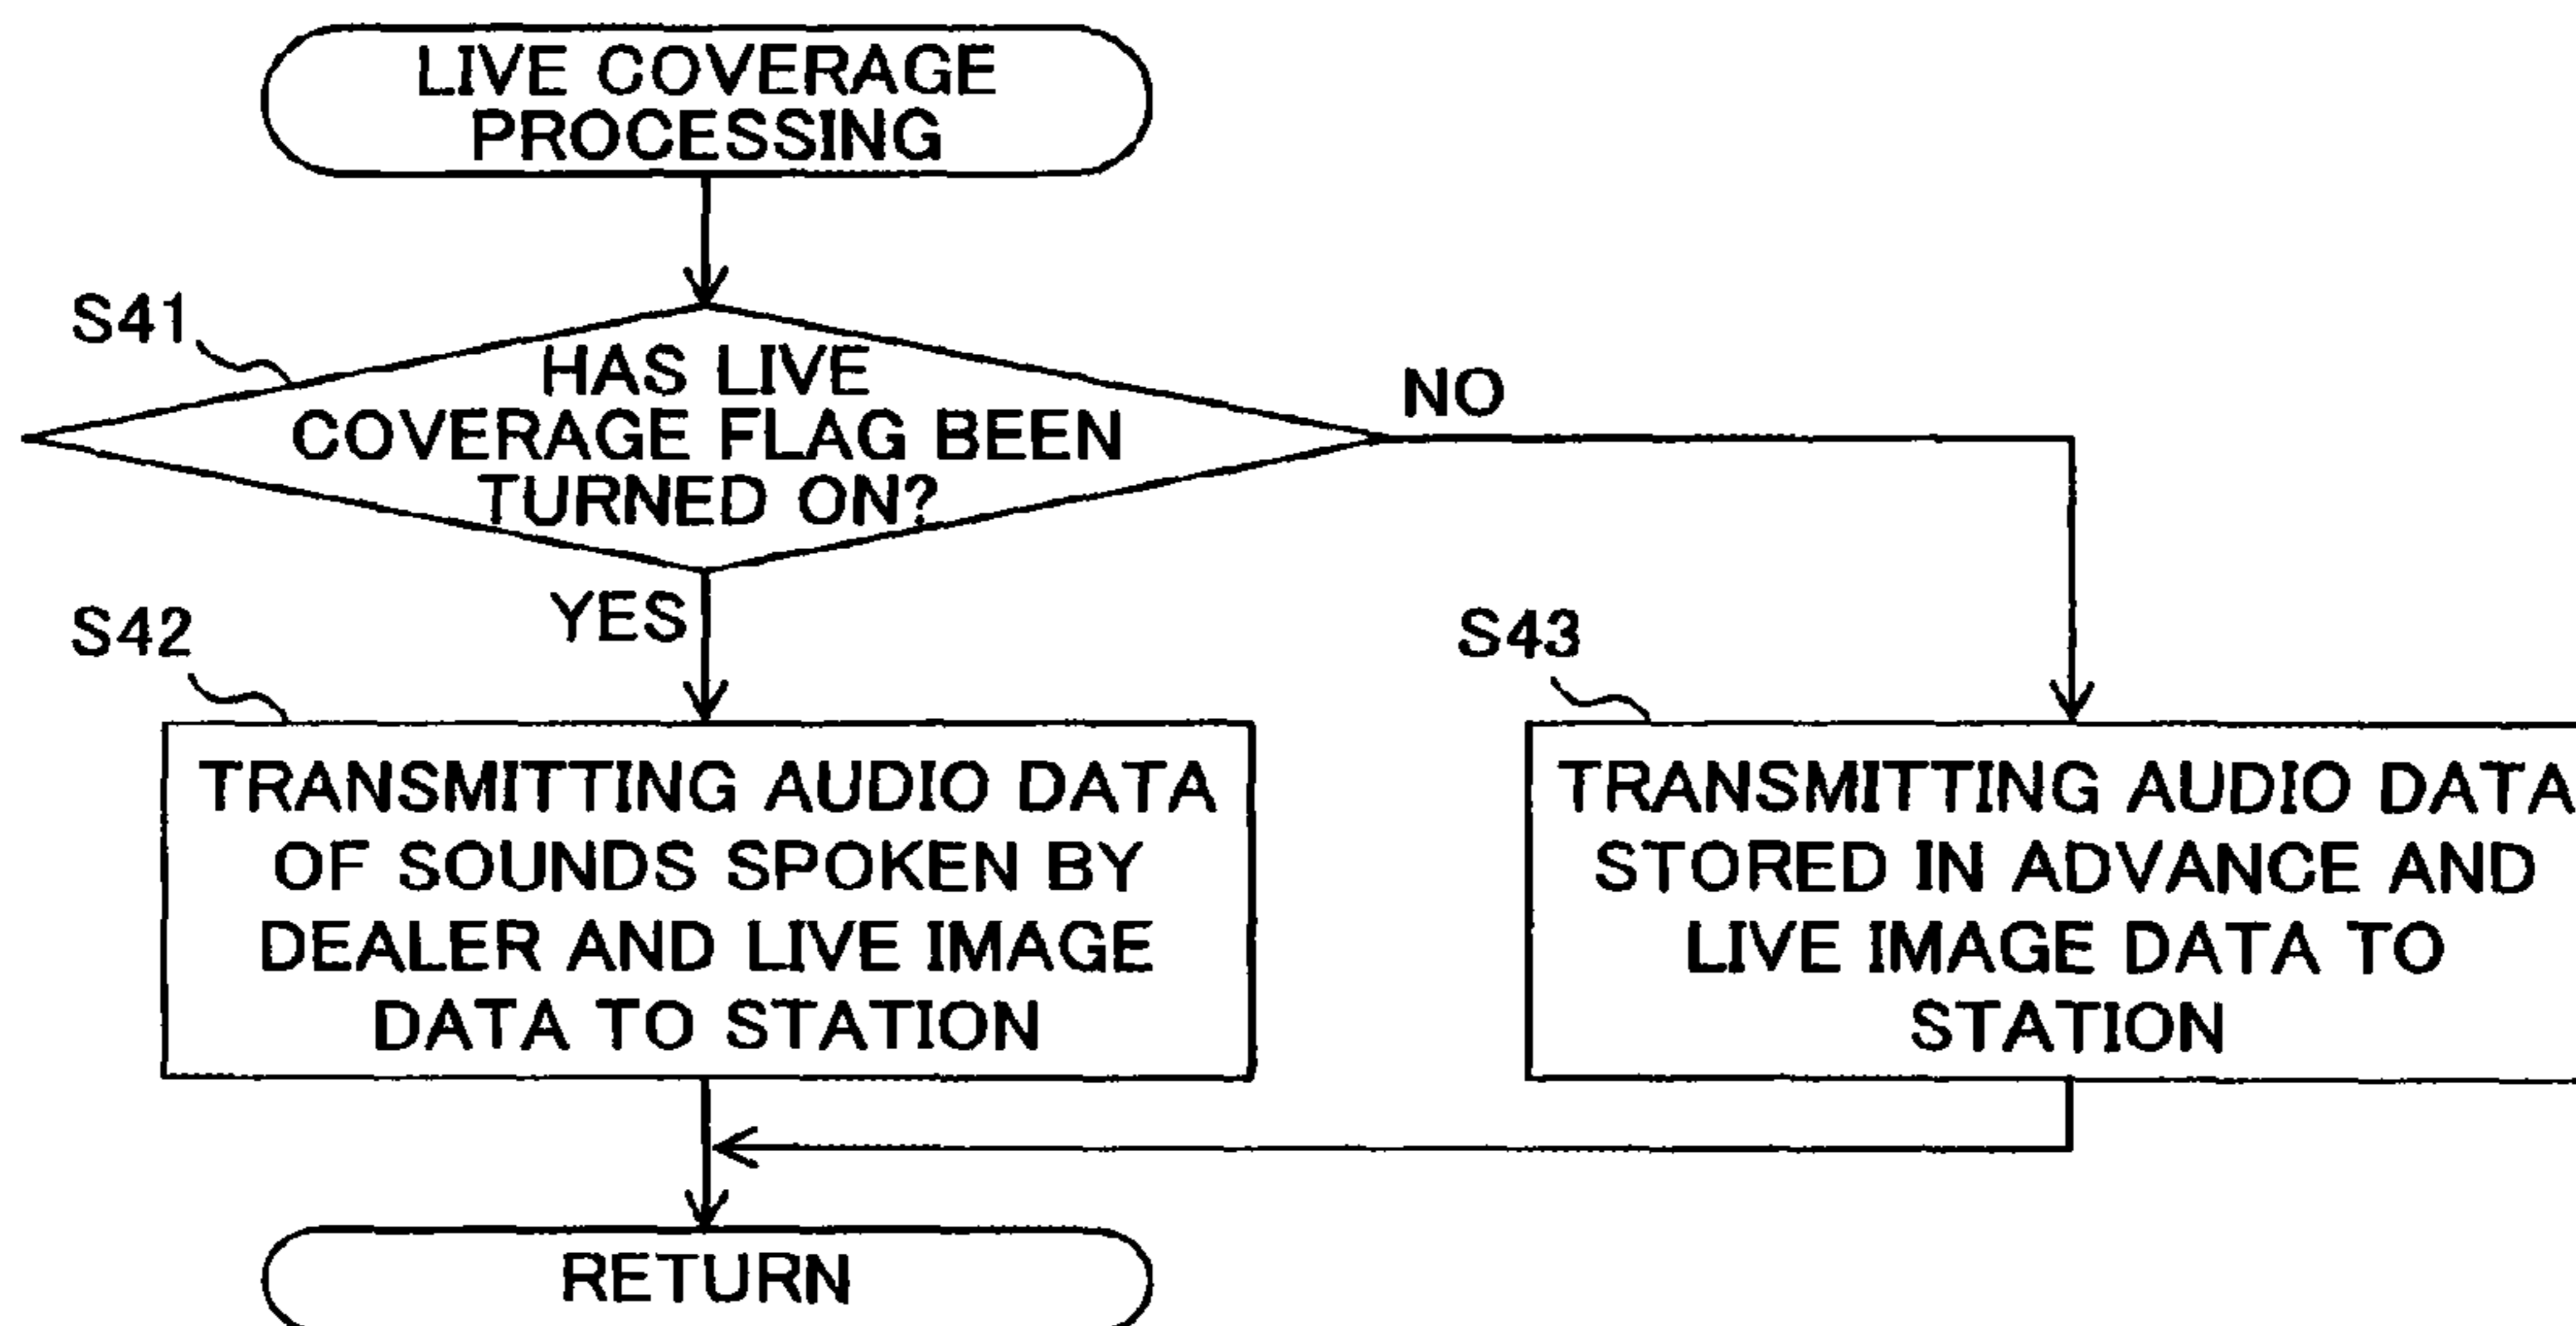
LIVE COVERAGE PROCESSING

S41

HAS LIVE COVERAGE FLAG BEEN TURNED ON?

NO

YES

S42

TRANSMITTING AUDIO DATA OF SOUNDS SPOKEN BY DEALER AND LIVE IMAGE DATA TO STATION

S43

TRANSMITTING AUDIO DATA STORED IN ADVANCE AND LIVE IMAGE DATA TO STATION

RETURN